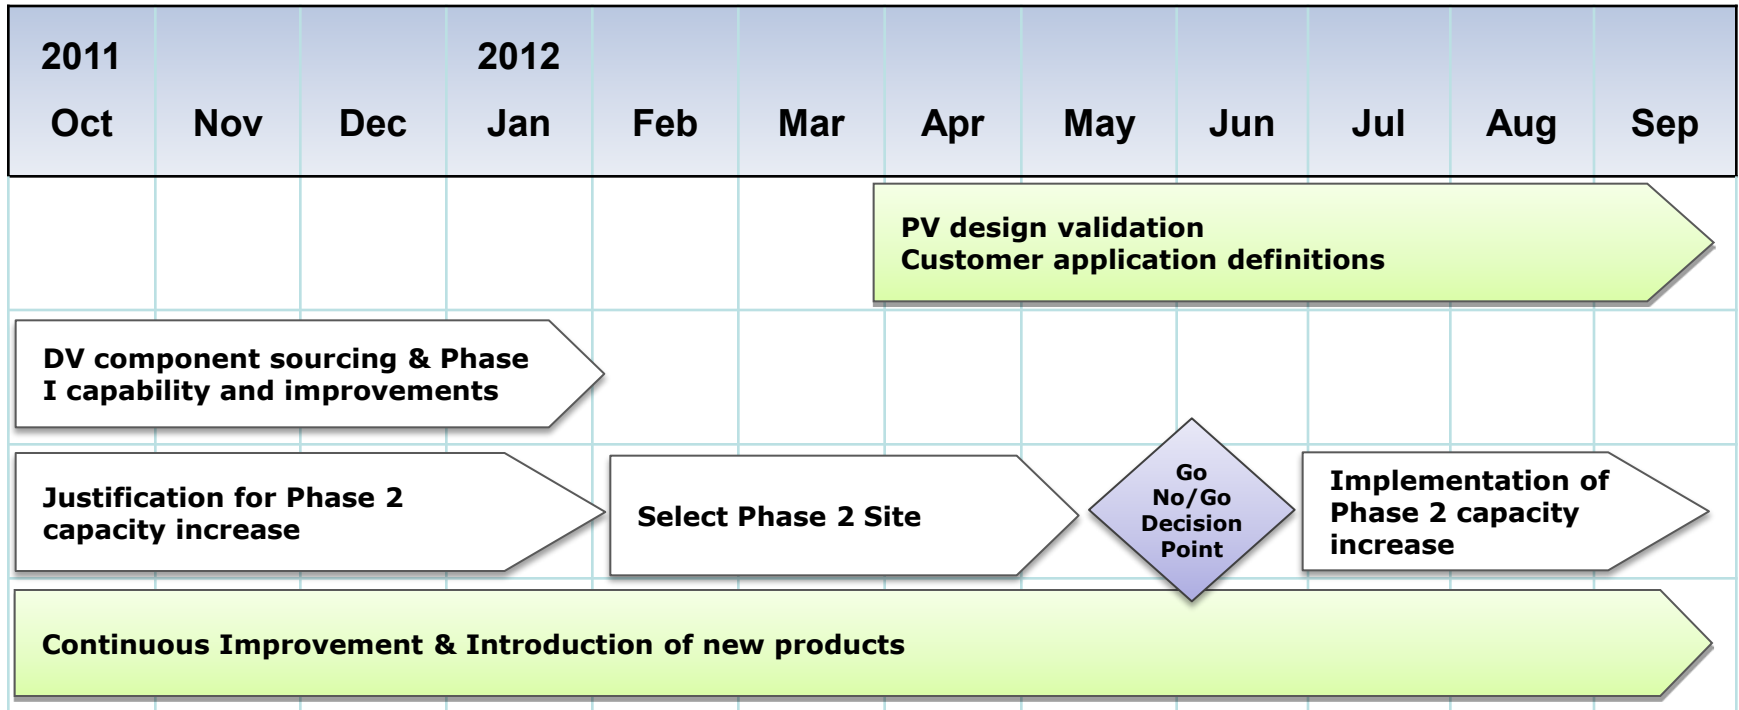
| 2011 Oct | Nov | Dec | 2012 Jan | Feb | Mar | Apr | May | Jun | Jul | Aug | Sep |
|---|---|---|---|---|---|---|---|---|---|---|---|

PV design validation
Customer application definitions

DV component sourcing & Phase I capability and improvements

Justification for Phase 2 capacity increase

Select Phase 2 Site

Go No/Go Decision Point

Implementation of Phase 2 capacity increase

Continuous Improvement & Introduction of new products